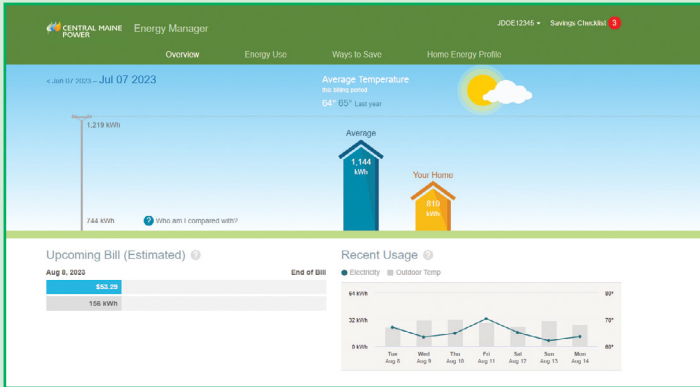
CENTRAL MAINE POWER Energy Manager

JDOE12345 ▾ Savings Checklist 3

Overview Energy Use Ways to Save Home Energy Profile

< Jul 07 2023 – Jul 07 2023

Average Temperature
this billing period
64° 65° Last year

1,219 kWh

Average
1,144 kWh

Your Home
810 kWh

744 kWh

? Who am I compared with?

Upcoming Bill (Estimated) ?

Aug 8, 2023 End of Bill

$53.29

156 kWh

Recent Usage ?

● Electricity ■ Outdoor Temp

64 kWh
32 kWh
0 kWh

90°
75°
60°

Tue Aug 8
Wed Aug 9
Thu Aug 10
Fri Aug 11
Sat Aug 12
Sun Aug 13
Mon Aug 14